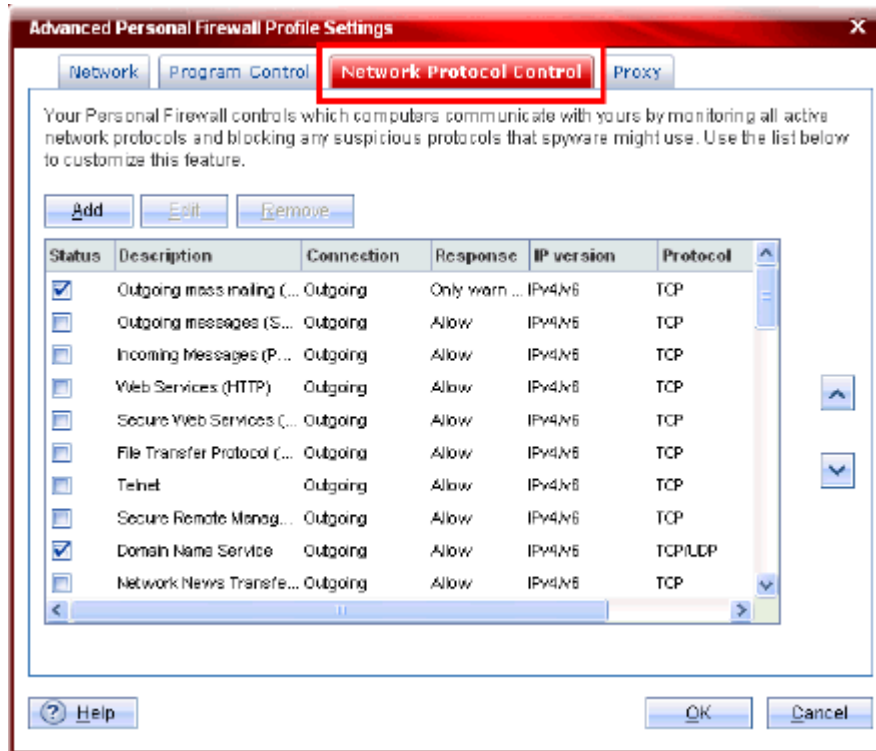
Advanced Personal Firewall Profile Settings

Network | Program Control | Network Protocol Control | Proxy

Your Personal Firewall controls which computers communicate with yours by monitoring all active network protocols and blocking any suspicious protocols that spyware might use. Use the list below to customize this feature.

Add | Edit | Remove

| Status | Description | Connection | Response | IP version | Protocol |
|---|---|---|---|---|---|
| ☑ | Outgoing mass mailing (... | Outgoing | Only warn ... | IPv4/v6 | TCP |
| ☐ | Outgoing messages (S... | Outgoing | Allow | IPv4/v6 | TCP |
| ☐ | Incoming Messages (P... | Outgoing | Allow | IPv4/v6 | TCP |
| ☐ | Web Services (HTTP) | Outgoing | Allow | IPv4/v6 | TCP |
| ☐ | Secure Web Services (... | Outgoing | Allow | IPv4/v6 | TCP |
| ☐ | File Transfer Protocol (... | Outgoing | Allow | IPv4/v6 | TCP |
| ☐ | Telnet | Outgoing | Allow | IPv4/v6 | TCP |
| ☐ | Secure Remote Manag... | Outgoing | Allow | IPv4/v6 | TCP |
| ☑ | Domain Name Service | Outgoing | Allow | IPv4/v6 | TCP/UDP |
| ☐ | Network News Transfe... | Outgoing | Allow | IPv4/v6 | TCP |

Help | OK | Cancel